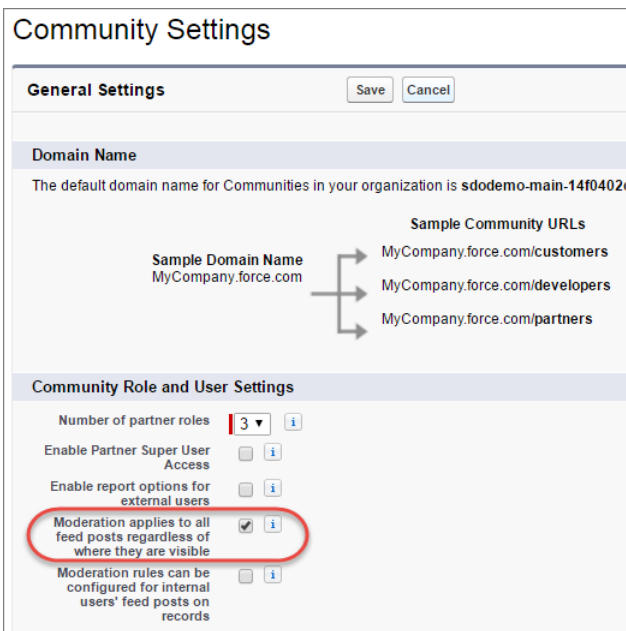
Community Settings

General Settings

Save Cancel

Domain Name

The default domain name for Communities in your organization is sdodemo-main-14f0402

Sample Community URLs

Sample Domain Name
MyCompany.force.com

MyCompany.force.com/customers

MyCompany.force.com/developers

MyCompany.force.com/partners

Community Role and User Settings

Number of partner roles 3 i

Enable Partner Super User Access i

Enable report options for external users i

Moderation applies to all feed posts regardless of where they are visible i

Moderation rules can be configured for internal users' feed posts on records i